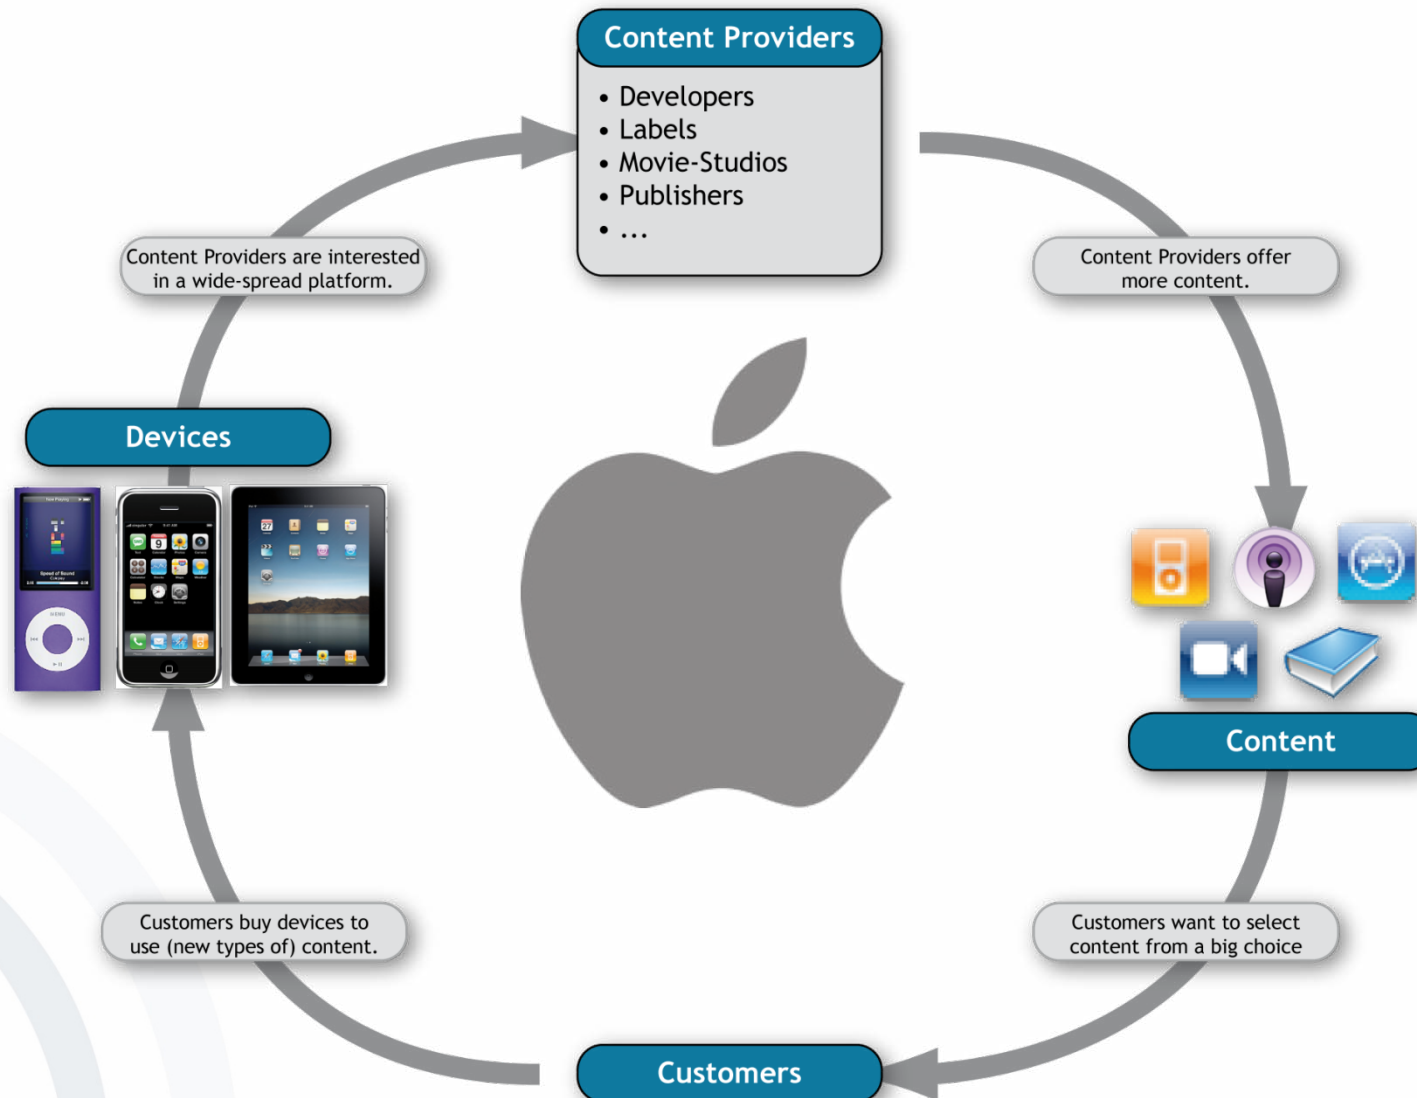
Content Providers

• Developers
• Labels
• Movie-Studios
• Publishers
• ...

Content Providers are interested in a wide-spread platform.

Content Providers offer more content.

Devices

Content

Customers buy devices to use (new types of) content.

Customers want to select content from a big choice

Customers